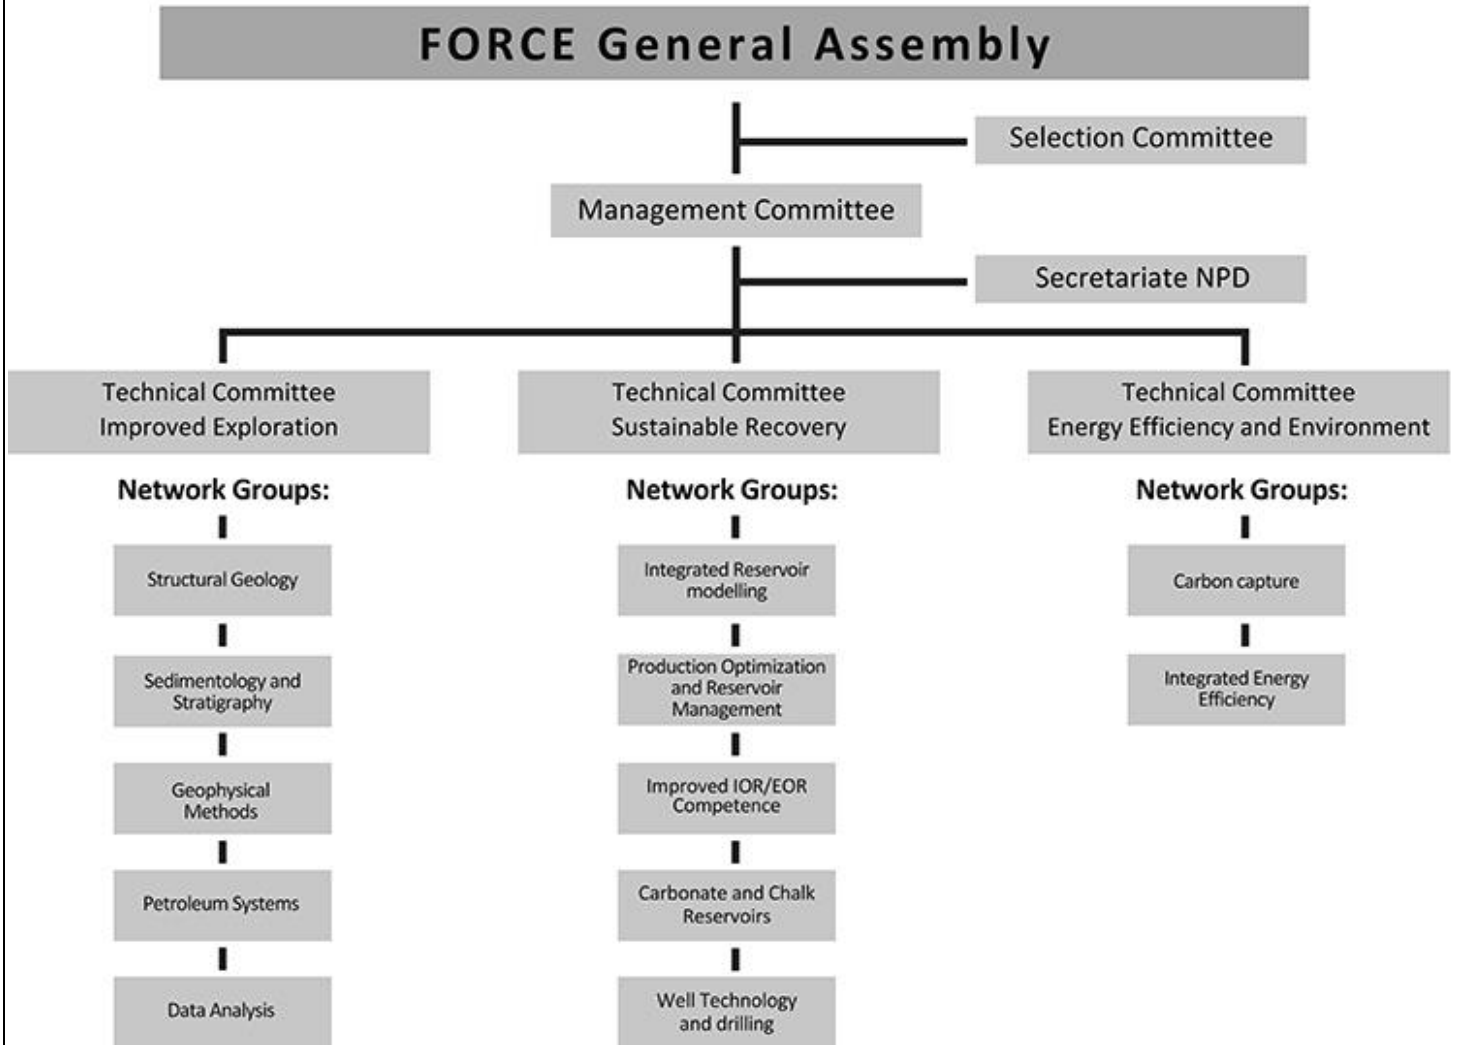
FORCE General Assembly

Selection Committee

Management Committee

Secretariate NPD

Technical Committee
Improved Exploration

Network Groups:

Structural Geology

Sedimentology and Stratigraphy

Geophysical Methods

Petroleum Systems

Data Analysis

Technical Committee
Sustainable Recovery

Network Groups:

Integrated Reservoir modelling

Production Optimization and Reservoir Management

Improved IOR/EOR Competence

Carbonate and Chalk Reservoirs

Well Technology and drilling

Technical Committee
Energy Efficiency and Environment

Network Groups:

Carbon capture

Integrated Energy Efficiency